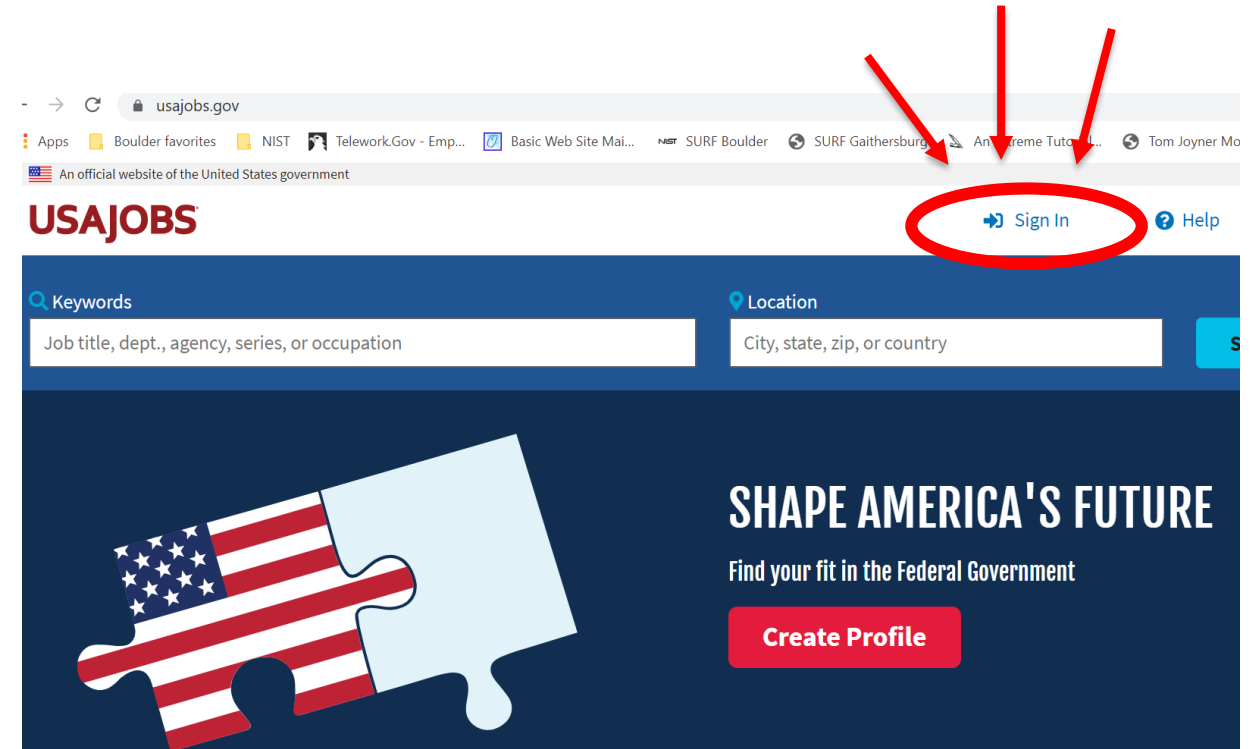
usajobs.gov

Apps Boulder favorites NIST Telework.Gov - Emp... Basic Web Site Mai... SURF Boulder SURF Gaithersburg An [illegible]reme Tuto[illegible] Tom Joyner Mo

An official website of the United States government

USAJOBS

Sign In Help

Keywords
Job title, dept., agency, series, or occupation

Location
City, state, zip, or country

S

SHAPE AMERICA'S FUTURE

Find your fit in the Federal Government

Create Profile